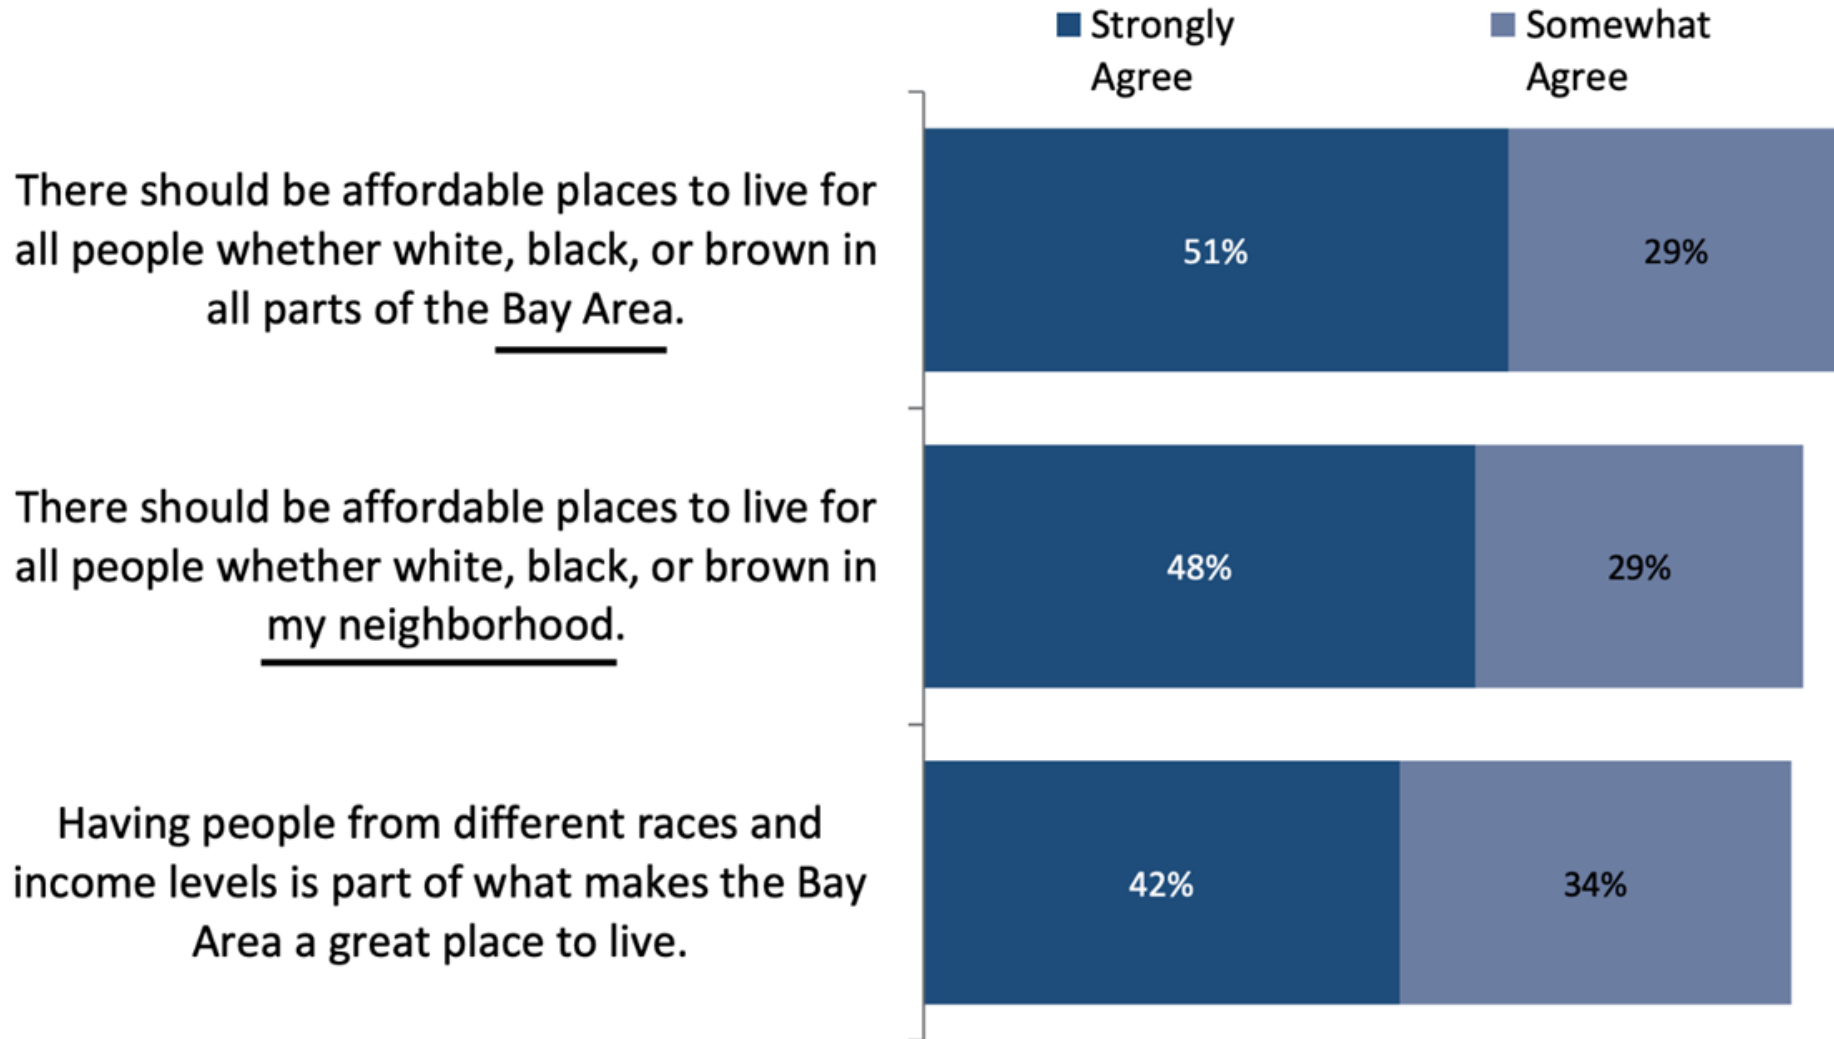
Strongly Agree

Somewhat Agree

There should be affordable places to live for all people whether white, black, or brown in all parts of the Bay Area.

51%

29%

There should be affordable places to live for all people whether white, black, or brown in my neighborhood.

48%

29%

Having people from different races and income levels is part of what makes the Bay Area a great place to live.

42%

34%